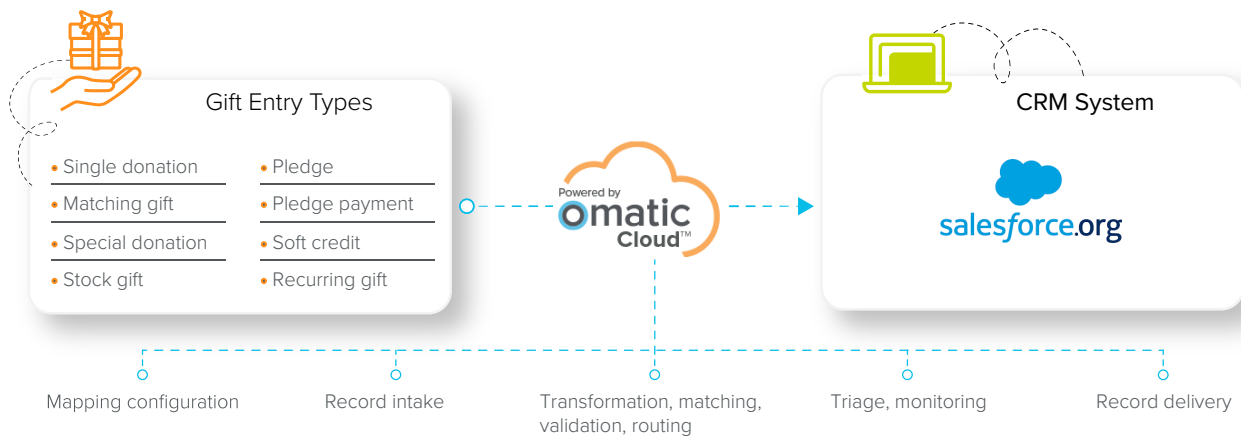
Gift Entry Types

Single donation
Matching gift
Special donation
Stock gift

Pledge
Pledge payment
Soft credit
Recurring gift

Powered by
omatic
Cloud™

CRM System

salesforce.org

Mapping configuration

Record intake

Transformation, matching, validation, routing

Triage, monitoring

Record delivery